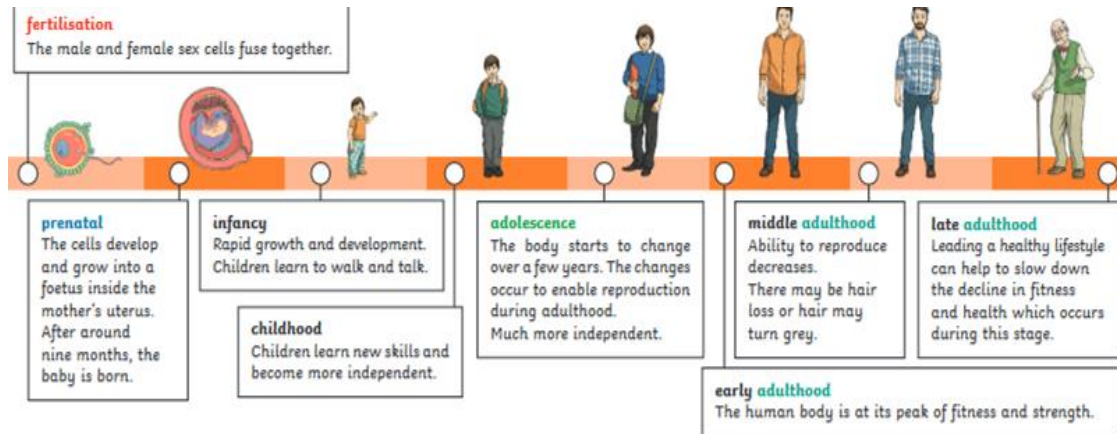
fertilisation
The male and female sex cells fuse together.

prenatal
The cells develop and grow into a foetus inside the mother's uterus. After around nine months, the baby is born.

infancy
Rapid growth and development. Children learn to walk and talk.

childhood
Children learn new skills and become more independent.

adolescence
The body starts to change over a few years. The changes occur to enable reproduction during adulthood. Much more independent.

middle adulthood
Ability to reproduce decreases. There may be hair loss or hair may turn grey.

late adulthood
Leading a healthy lifestyle can help to slow down the decline in fitness and health which occurs during this stage.

early adulthood
The human body is at its peak of fitness and strength.